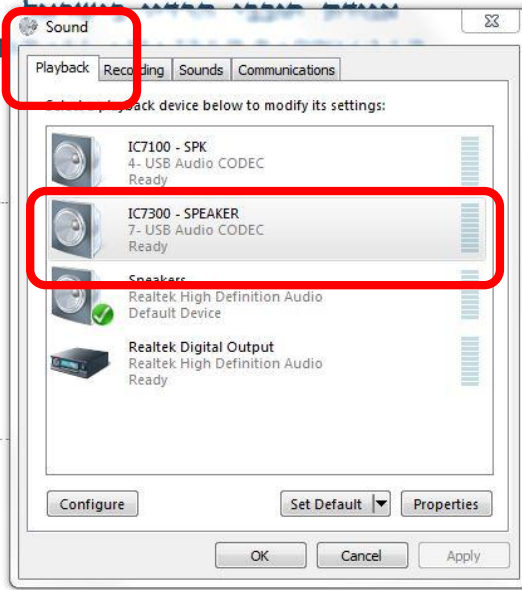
Sound

Playback | Recording | Sounds | Communications

Select a playback device below to modify its settings:

IC7100 - SPK
4- USB Audio CODEC
Ready

IC7300 - SPEAKER
7- USB Audio CODEC
Ready

Speakers
Realtek High Definition Audio
Default Device

Realtek Digital Output
Realtek High Definition Audio
Ready

Configure

Set Default

Properties

OK

Cancel

Apply